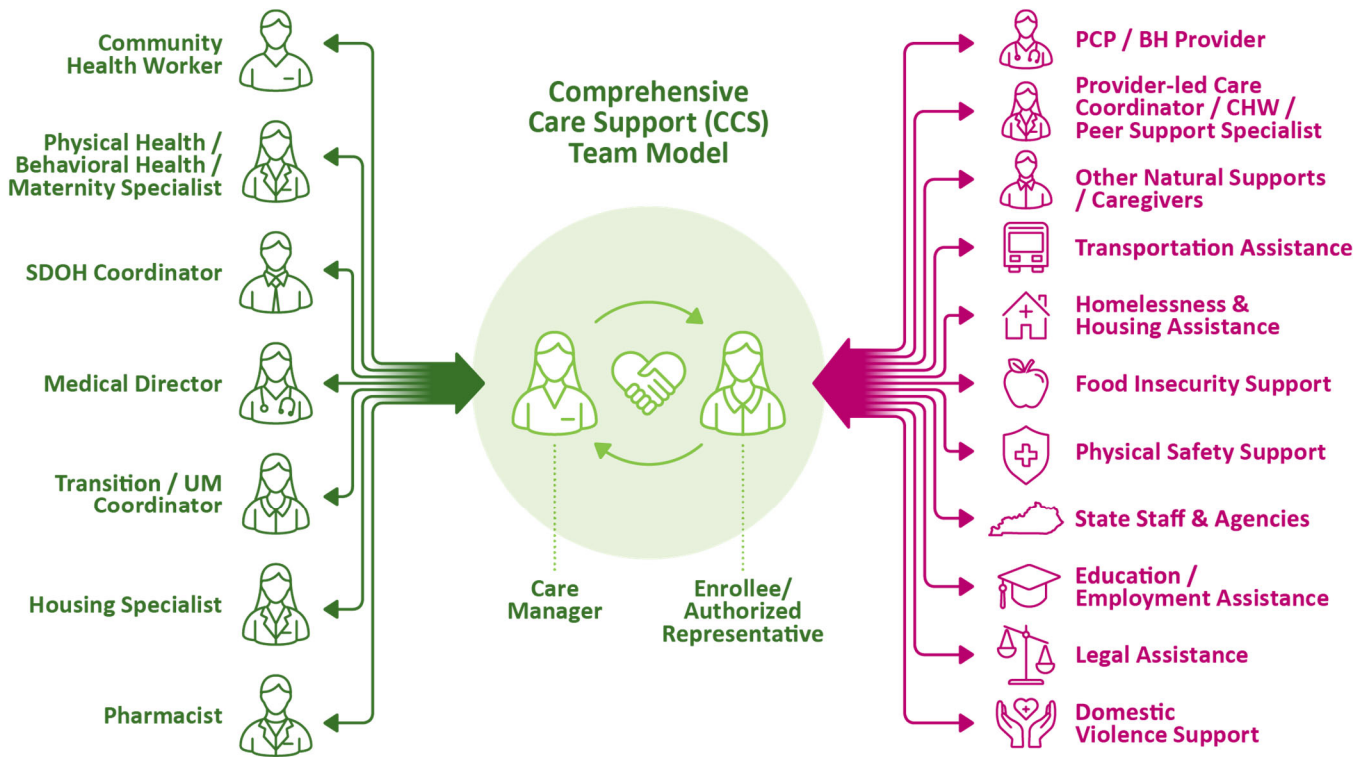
Comprehensive Care Support (CCS) Team Model

Community Health Worker

Physical Health / Behavioral Health / Maternity Specialist

SDOH Coordinator

Medical Director

Transition / UM Coordinator

Housing Specialist

Pharmacist

Care Manager

Enrollee/ Authorized Representative

PCP / BH Provider

Provider-led Care Coordinator / CHW / Peer Support Specialist

Other Natural Supports / Caregivers

Transportation Assistance

Homelessness & Housing Assistance

Food Insecurity Support

Physical Safety Support

State Staff & Agencies

Education / Employment Assistance

Legal Assistance

Domestic Violence Support